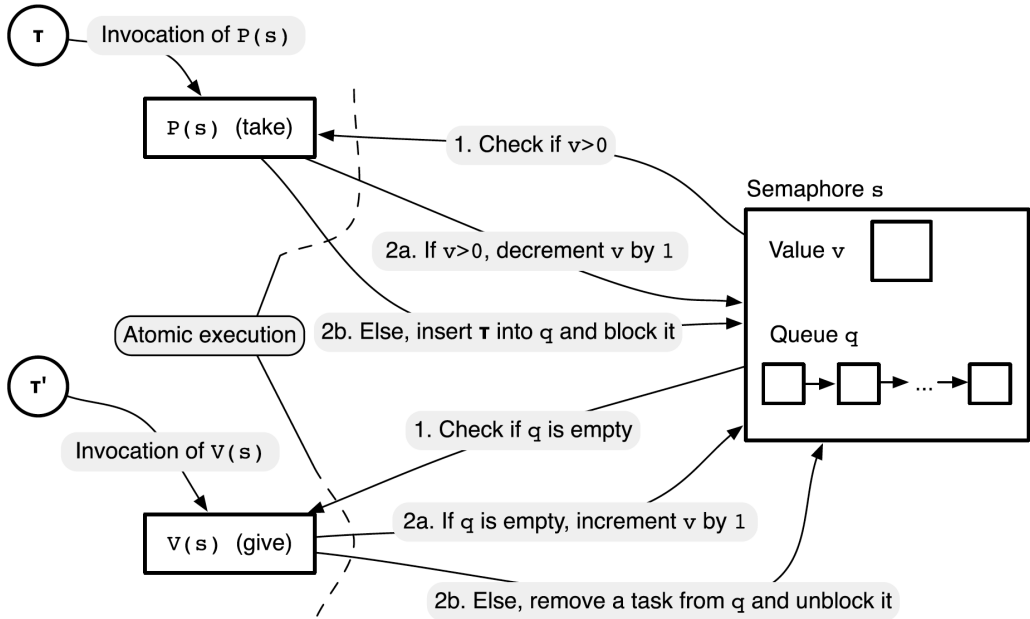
τ

Invocation of P(s)

P(s) (take)

1. Check if v>0

Semaphore s

2a. If v>0, decrement v by 1

Value v

2b. Else, insert τ into q and block it

Atomic execution

Queue q

...

τ'

1. Check if q is empty

Invocation of V(s)

V(s) (give)

2a. If q is empty, increment v by 1

2b. Else, remove a task from q and unblock it